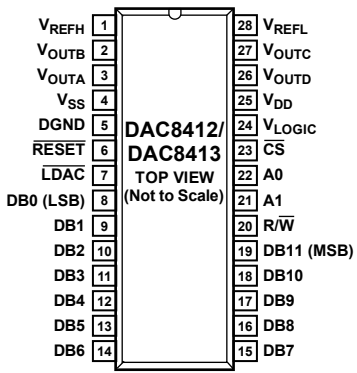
$V_{REFH}$ 1
$V_{OUTB}$ 2
$V_{OUTA}$ 3
$V_{SS}$ 4
DGND 5
$\overline{RESET}$ 6
$\overline{LDAC}$ 7
DB0 (LSB) 8
DB1 9
DB2 10
DB3 11
DB4 12
DB5 13
DB6 14

DAC8412/
DAC8413
TOP VIEW
(Not to Scale)

28 $V_{REFL}$
27 $V_{OUTC}$
26 $V_{OUTD}$
25 $V_{DD}$
24 $V_{LOGIC}$
23 $\overline{CS}$
22 A0
21 A1
20 R/$\overline{W}$
19 DB11 (MSB)
18 DB10
17 DB9
16 DB8
15 DB7